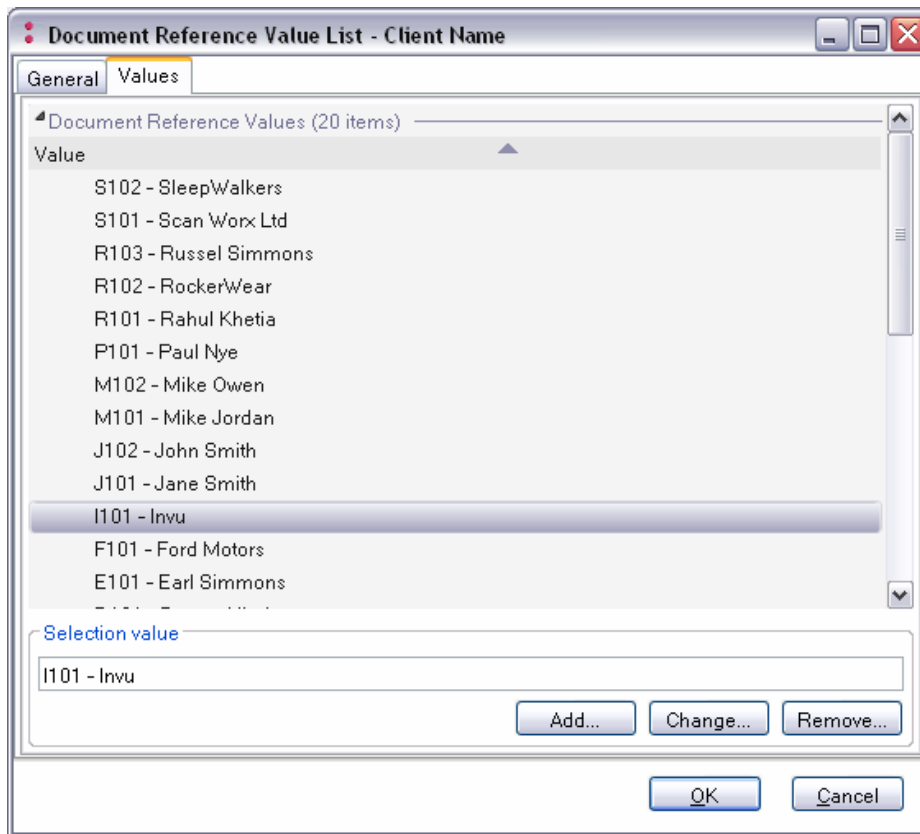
Document Reference Value List - Client Name

General | Values

Document Reference Values (20 items)

Value

S102 - SleepWalkers
S101 - Scan Worx Ltd
R103 - Russel Simmons
R102 - RockerWear
R101 - Rahul Khetia
P101 - Paul Nye
M102 - Mike Owen
M101 - Mike Jordan
J102 - John Smith
J101 - Jane Smith
I101 - Invu
F101 - Ford Motors
E101 - Earl Simmons
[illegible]

Selection value

I101 - Invu

Add... | Change... | Remove...

OK | Cancel